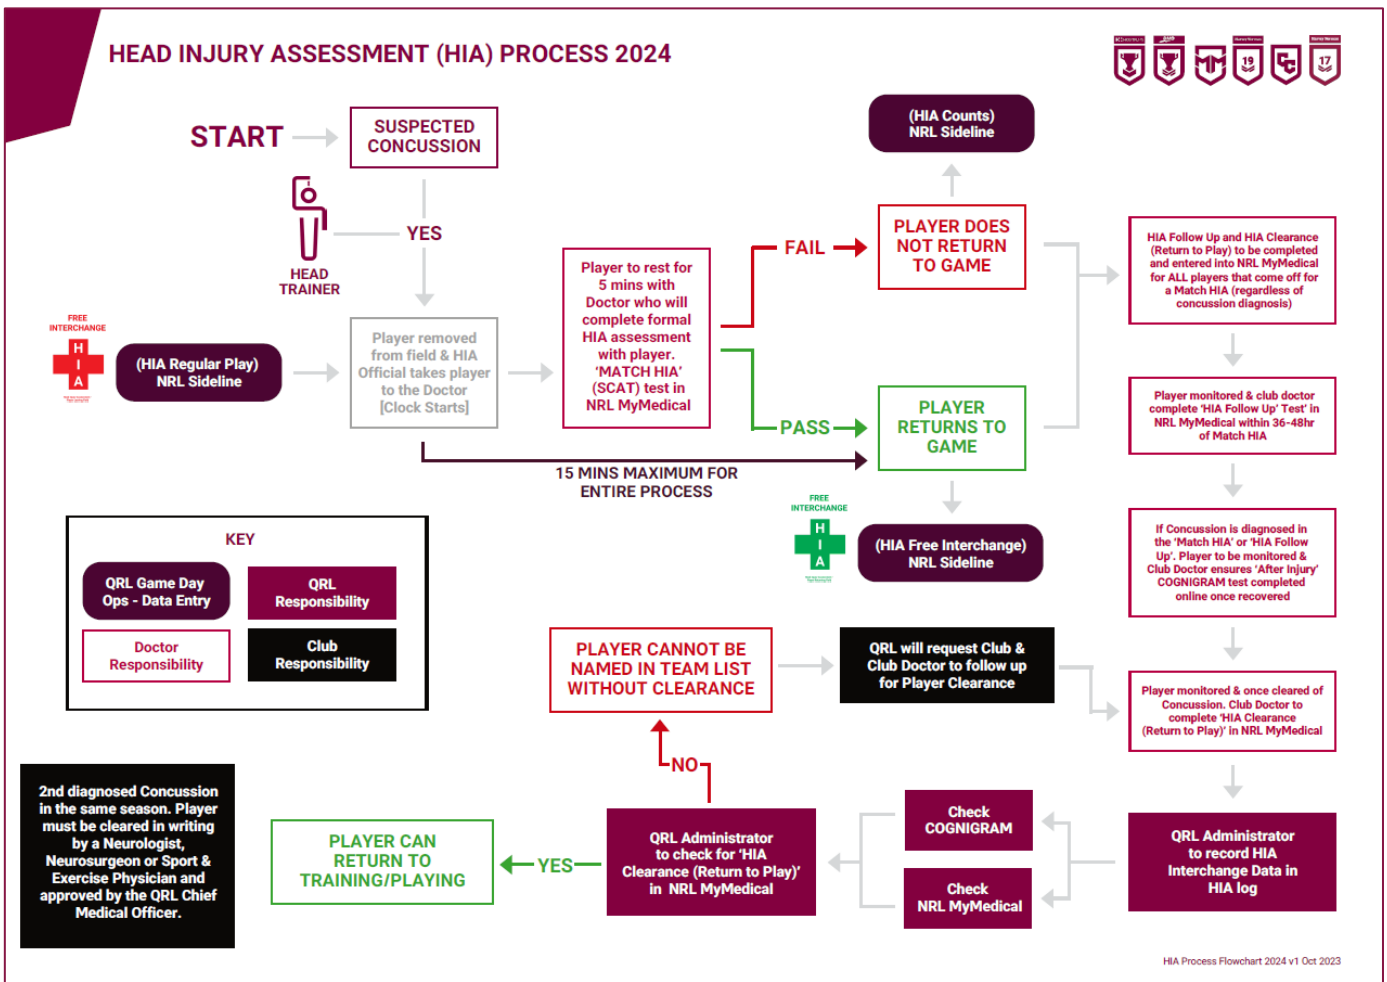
HEAD INJURY ASSESSMENT (HIA) PROCESS 2024

START

SUSPECTED CONCUSSION

HEAD TRAINER

YES

FREE INTERCHANGE

H I A

(HIA Regular Play) NRL Sideline

Player removed from field & HIA Official takes player to the Doctor [Clock Starts]

Player to rest for 5 mins with Doctor who will complete formal HIA assessment with player. 'MATCH HIA' (SCAT) test in NRL MyMedical

FAIL

PASS

(HIA Counts) NRL Sideline

PLAYER DOES NOT RETURN TO GAME

PLAYER RETURNS TO GAME

15 MINS MAXIMUM FOR ENTIRE PROCESS

FREE INTERCHANGE

H I A

(HIA Free Interchange) NRL Sideline

HIA Follow Up and HIA Clearance (Return to Play) to be completed and entered into NRL MyMedical for ALL players that come off for a Match HIA (regardless of concussion diagnosis)

Player monitored & club doctor complete 'HIA Follow Up' Test' in NRL MyMedical within 36-48hr of Match HIA

If Concussion is diagnosed in the 'Match HIA' or 'HIA Follow Up'. Player to be monitored & Club Doctor ensures 'After Injury' COGNIGRAM test completed online once recovered

Player monitored & once cleared of Concussion. Club Doctor to complete 'HIA Clearance (Return to Play)' in NRL MyMedical

KEY

QRL Game Day Ops - Data Entry

QRL Responsibility

Doctor Responsibility

Club Responsibility

PLAYER CANNOT BE NAMED IN TEAM LIST WITHOUT CLEARANCE

QRL will request Club & Club Doctor to follow up for Player Clearance

NO

2nd diagnosed Concussion in the same season. Player must be cleared in writing by a Neurologist, Neurosurgeon or Sport & Exercise Physician and approved by the QRL Chief Medical Officer.

PLAYER CAN RETURN TO TRAINING/PLAYING

YES

QRL Administrator to check for 'HIA Clearance (Return to Play)' in NRL MyMedical

Check COGNIGRAM

Check NRL MyMedical

QRL Administrator to record HIA Interchange Data in HIA log

HIA Process Flowchart 2024 v1 Oct 2023